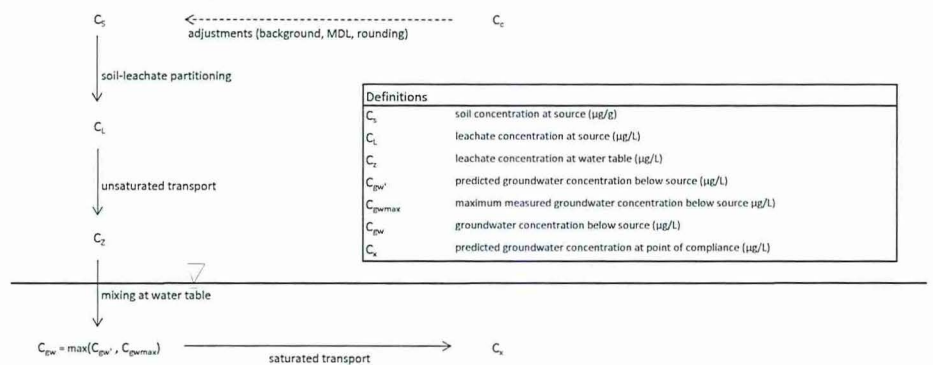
$C_S$ $C_c$

adjustments (background, MDL, rounding)

soil-leachate partitioning

$C_L$

unsaturated transport

$C_Z$

mixing at water table

$C_{gw} = \max(C_{gw'}, C_{gwmax})$ saturated transport $C_x$

| Definitions | |
|---|---|
| $C_s$ | soil concentration at source (µg/g) |
| $C_L$ | leachate concentration at source (µg/L) |
| $C_z$ | leachate concentration at water table (µg/L) |
| $C_{gw'}$ | predicted groundwater concentration below source (µg/L) |
| $C_{gwmax}$ | maximum measured groundwater concentration below source µg/L) |
| $C_{gw}$ | groundwater concentration below source (µg/L) |
| $C_x$ | predicted groundwater concentration at point of compliance (µg/L) |